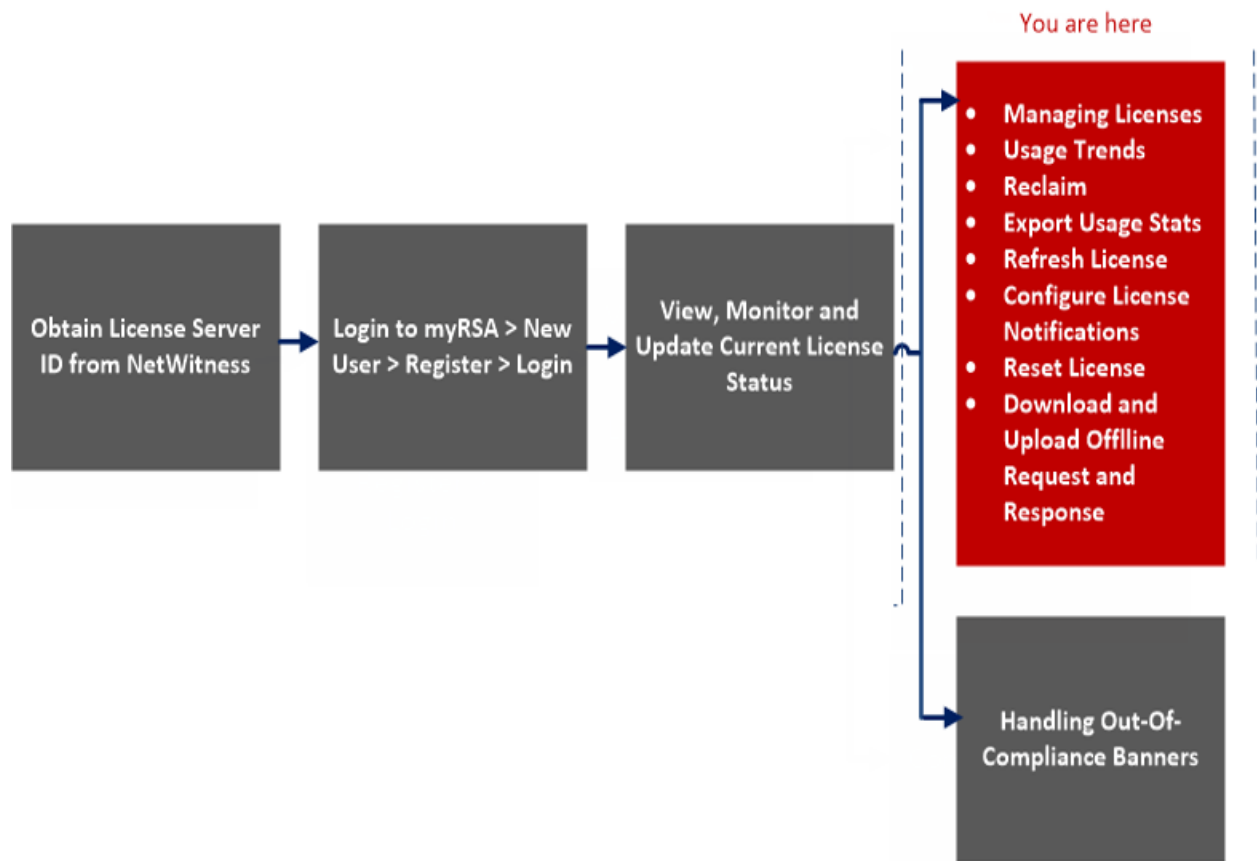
You are here

Obtain License Server ID from NetWitness

Login to myRSA > New User > Register > Login

View, Monitor and Update Current License Status

- Managing Licenses
- Usage Trends
- Reclaim
- Export Usage Stats
- Refresh License
- Configure License Notifications
- Reset License
- Download and Upload Offlline Request and Response

Handling Out-Of-Compliance Banners